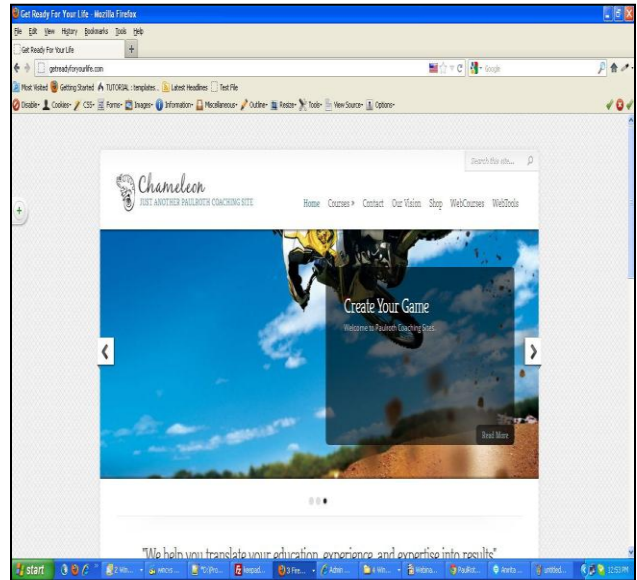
Get Ready For Your Life - Mozilla Firefox

File Edit View History Bookmarks Tools Help

Get Ready For Your Life +

getreadyforyourlife.com

Google

Most Visited Getting Started TUTORIAL : templates... Latest Headlines Test File

Disable Cookies CSS Forms Images Information Miscellaneous Outline Resize Tools View Source Options

Search this site...

Chameleon
JUST ANOTHER PAULROTH COACHING SITE

Home Courses » Contact Our Vision Shop WebCourses WebTools

Create Your Game

Welcome to Paulroth Coaching Sites.

Read More

"We help you translate your education, experience, and expertise into results"

start 2 Win... WINDOWS... "C:\Pro... keepad... 3 Fire... Admin ... 4 Win... Webina... PaulRot... Anonta... untitled... 12:53 PM